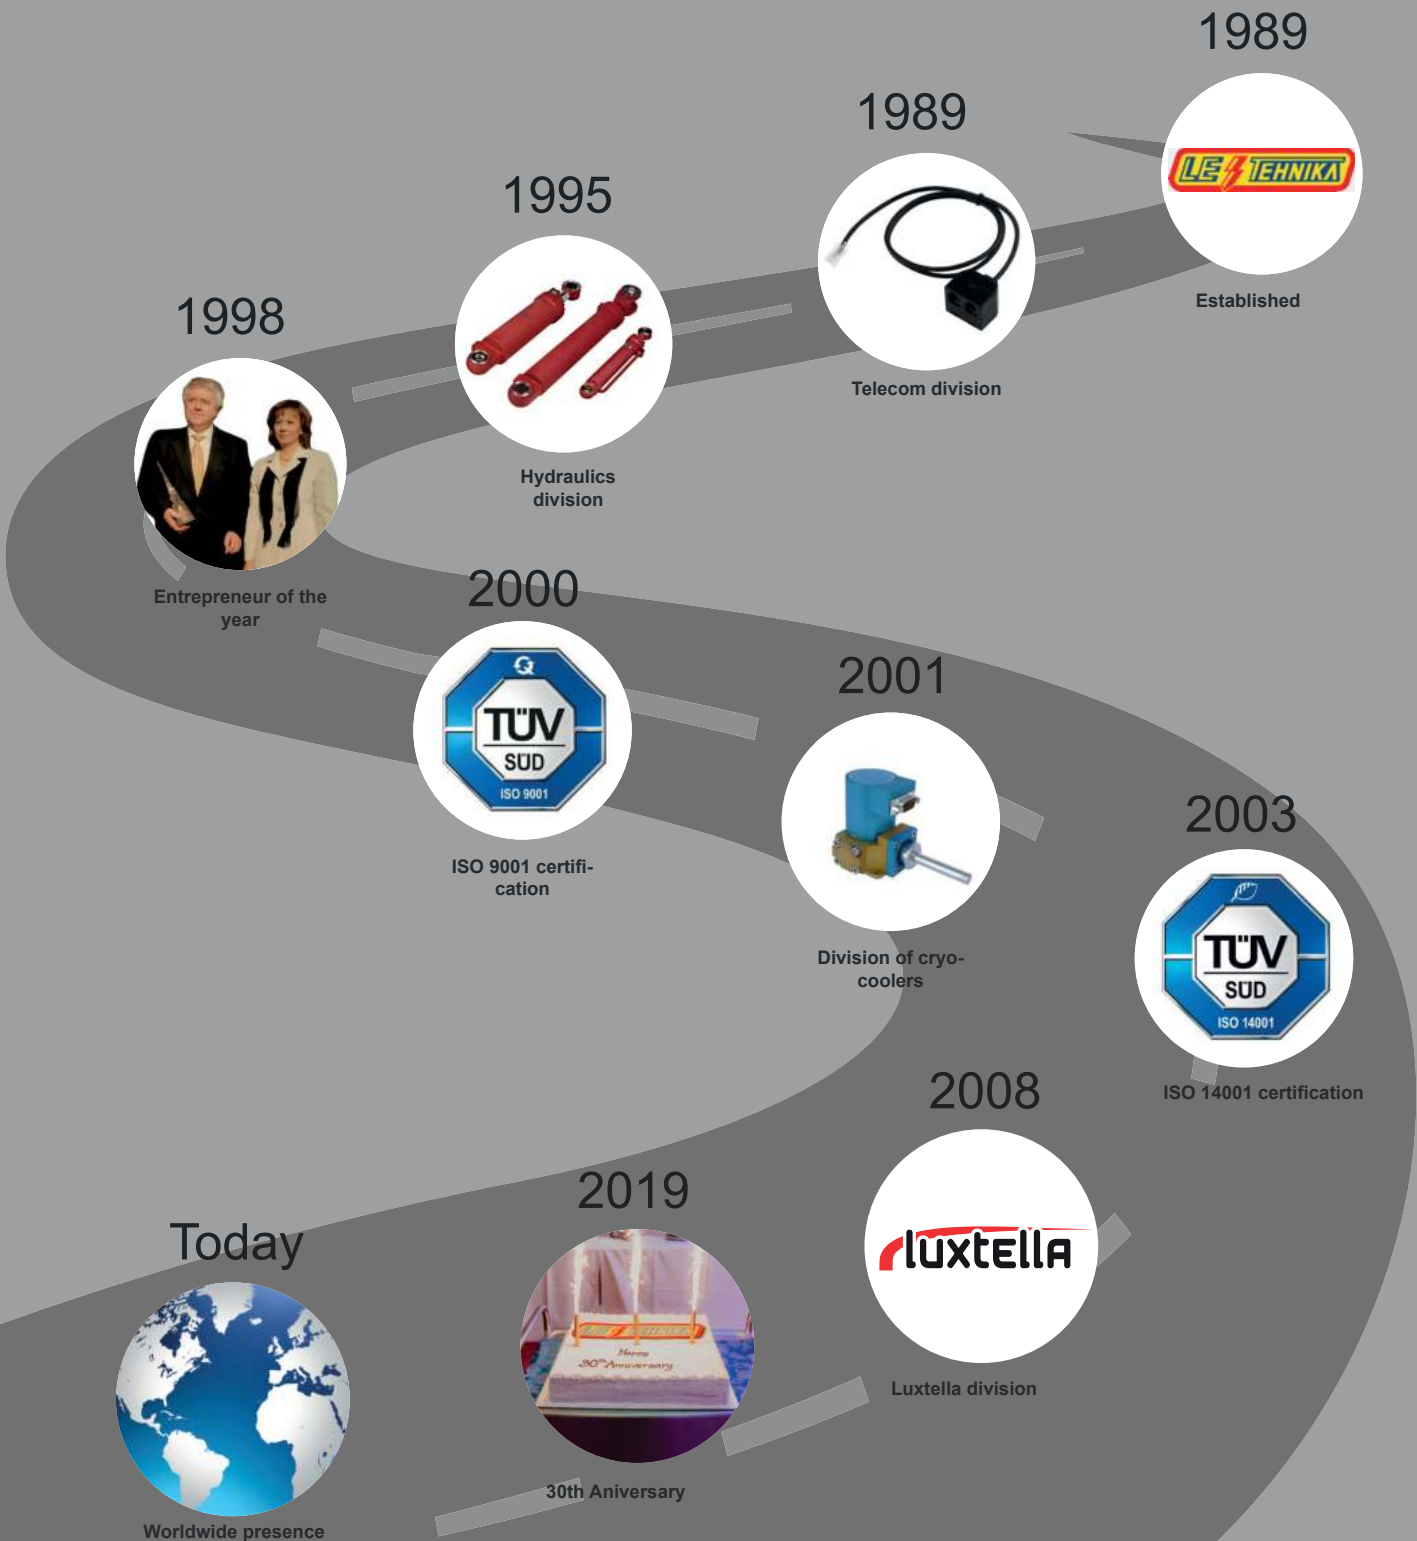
1989

LE TEHNIKA

Established

1989

Telecom division

1995

Hydraulics division

1998

Entrepreneur of the year

2000

TÜV SÜD ISO 9001

ISO 9001 certification

2001

Division of cryocoolers

2003

TÜV SÜD ISO 14001

ISO 14001 certification

2008

luxtella

Luxtella division

2019

LE TEHNIKA Happy 30th Anniversary

30th Aniversary

Today

Worldwide presence